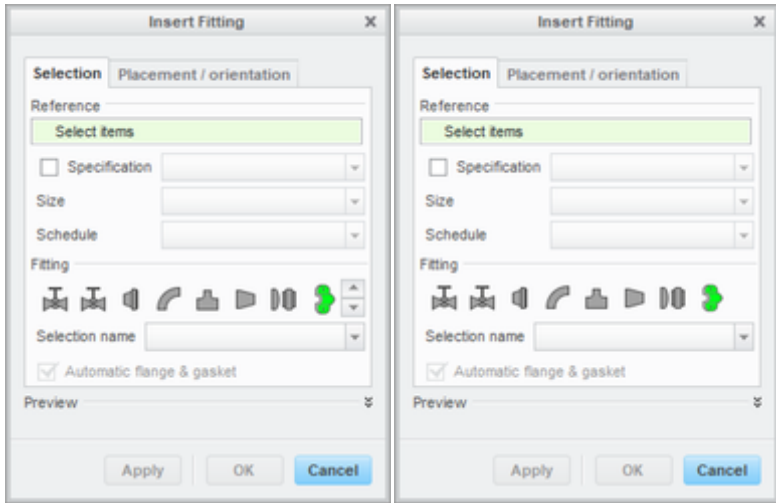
Insert Fitting
Selection
Placement / orientation
Reference
Select items
Specification
Size
Schedule
Fitting
Selection name
Automatic flange & gasket
Preview
Apply
OK
Cancel

Insert Fitting
Selection
Placement / orientation
Reference
Select items
Specification
Size
Schedule
Fitting
Selection name
Automatic flange & gasket
Preview
Apply
OK
Cancel